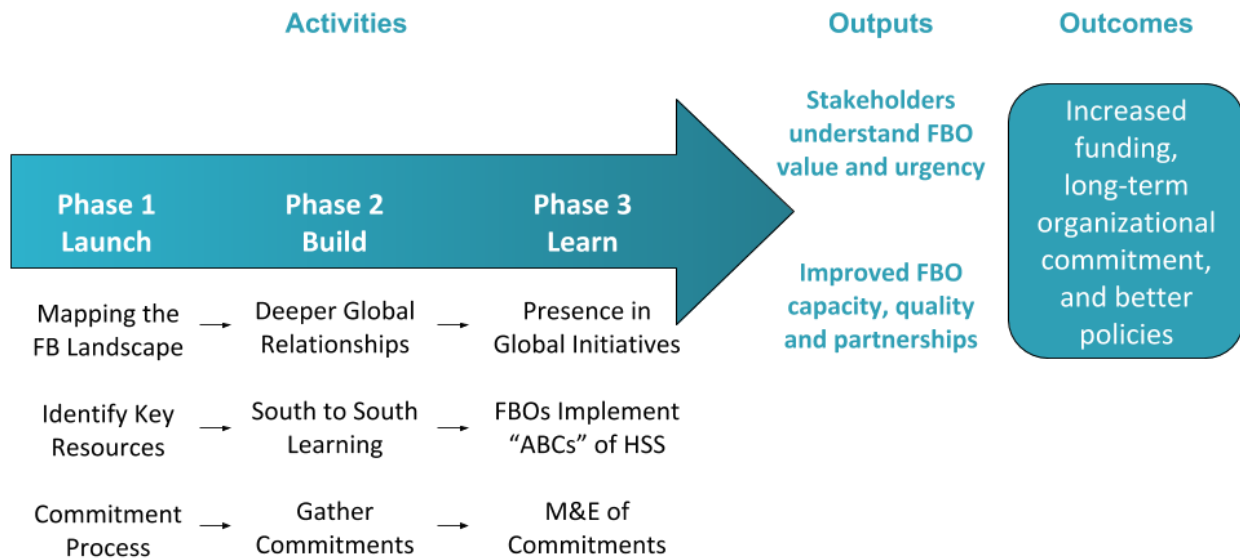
Activities

Outputs

Outcomes

Phase 1 Launch

Phase 2 Build

Phase 3 Learn

Stakeholders understand FBO value and urgency

Improved FBO capacity, quality and partnerships

Increased funding, long-term organizational commitment, and better policies

Mapping the FB Landscape → Deeper Global Relationships → Presence in Global Initiatives

Identify Key Resources → South to South Learning → FBOs Implement "ABCs" of HSS

Commitment Process → Gather Commitments → M&E of Commitments